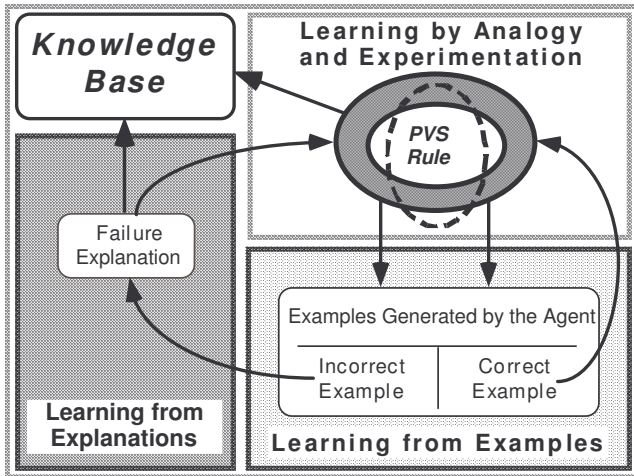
Knowledge Base

Learning by Analogy and Experimentation

PVS Rule

Failure Explanation

Examples Generated by the Agent

Incorrect Example

Correct Example

Learning from Explanations

Learning from Examples